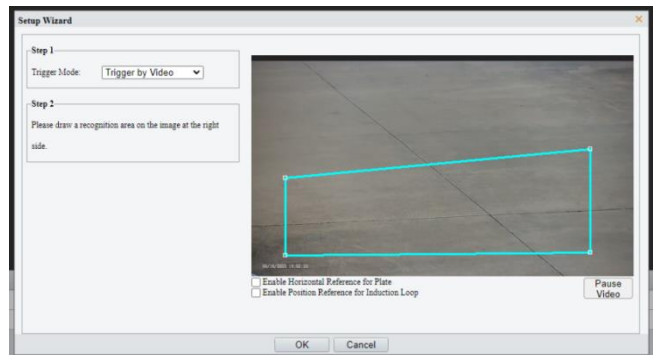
Setup Wizard

Step 1

Trigger Mode: Trigger by Video

Step 2

Please draw a recognition area on the image at the right side.

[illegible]

Enable Horizontal Reference for Plate

Enable Position Reference for Induction Loop

Pause Video

OK

Cancel